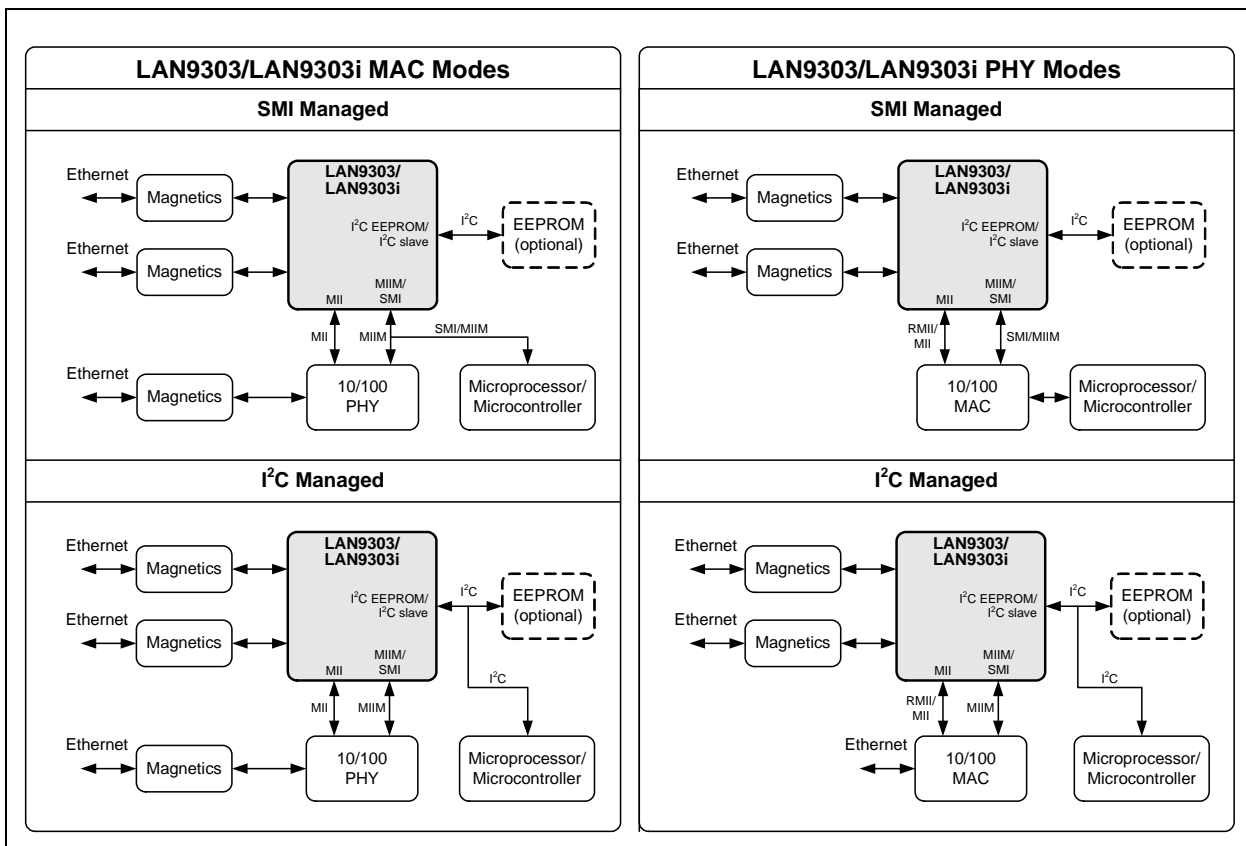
LAN9303/LAN9303i MAC Modes

SMI Managed

Ethernet
Magnetics
Ethernet
Magnetics
LAN9303/
LAN9303i
$I^2C$ EEPROM/
$I^2C$ slave
$I^2C$
EEPROM
(optional)
MII
MIIM/
SMI
MII
MIIM
SMI/MIIM
Ethernet
Magnetics
10/100
PHY
Microprocessor/
Microcontroller

$I^2C$ Managed

Ethernet
Magnetics
Ethernet
Magnetics
LAN9303/
LAN9303i
$I^2C$ EEPROM/
$I^2C$ slave
$I^2C$
EEPROM
(optional)
MII
MIIM/
SMI
$I^2C$
MII
MIIM
Ethernet
Magnetics
10/100
PHY
Microprocessor/
Microcontroller

LAN9303/LAN9303i PHY Modes

SMI Managed

Ethernet
Magnetics
Ethernet
Magnetics
LAN9303/
LAN9303i
$I^2C$ EEPROM/
$I^2C$ slave
$I^2C$
EEPROM
(optional)
MII
MIIM/
SMI
RMII/
MII
SMI/MIIM
10/100
MAC
Microprocessor/
Microcontroller

$I^2C$ Managed

Ethernet
Magnetics
Ethernet
Magnetics
LAN9303/
LAN9303i
$I^2C$ EEPROM/
$I^2C$ slave
$I^2C$
EEPROM
(optional)
MII
MIIM/
SMI
$I^2C$
RMII/
MII
MIIM
Ethernet
10/100
MAC
Microprocessor/
Microcontroller